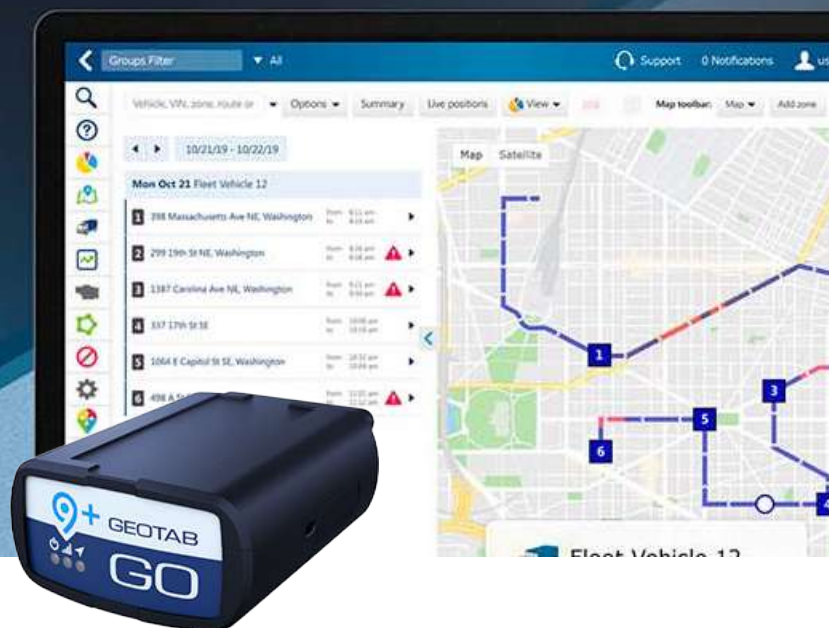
Groups Filter ▼ All Support 0 Notifications

Vehicle, VIN, zone, route or ▼ Options ▼ Summary Live positions View ▼ Map toolbar: Map ▼ Add zone

10/21/19 - 10/22/19

Mon Oct 21 Fleet Vehicle 12

1 298 Massachusetts Ave NE, Washington
2 299 19th St NE, Washington
3 1387 Carolina Ave NE, Washington
4 337 17th St SE
5 1064 E Capitol St SE, Washington
6 498 A St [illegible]

Map Satellite

1 3 4 5 6

Fleet Vehicle 12

GEOTAB GO